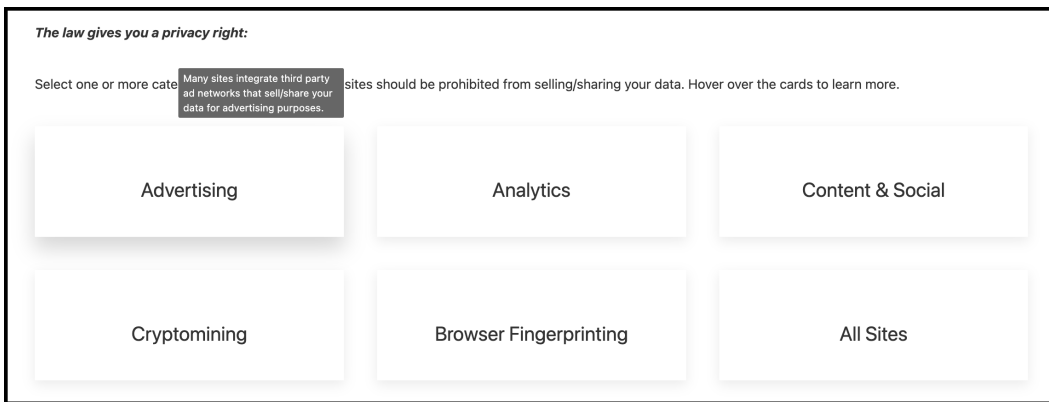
*The law gives you a privacy right:*

Select one or more cate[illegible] sites should be prohibited from selling/sharing your data. Hover over the cards to learn more.

Many sites integrate third party ad networks that sell/share your data for advertising purposes.

Advertising

Analytics

Content & Social

Cryptomining

Browser Fingerprinting

All Sites